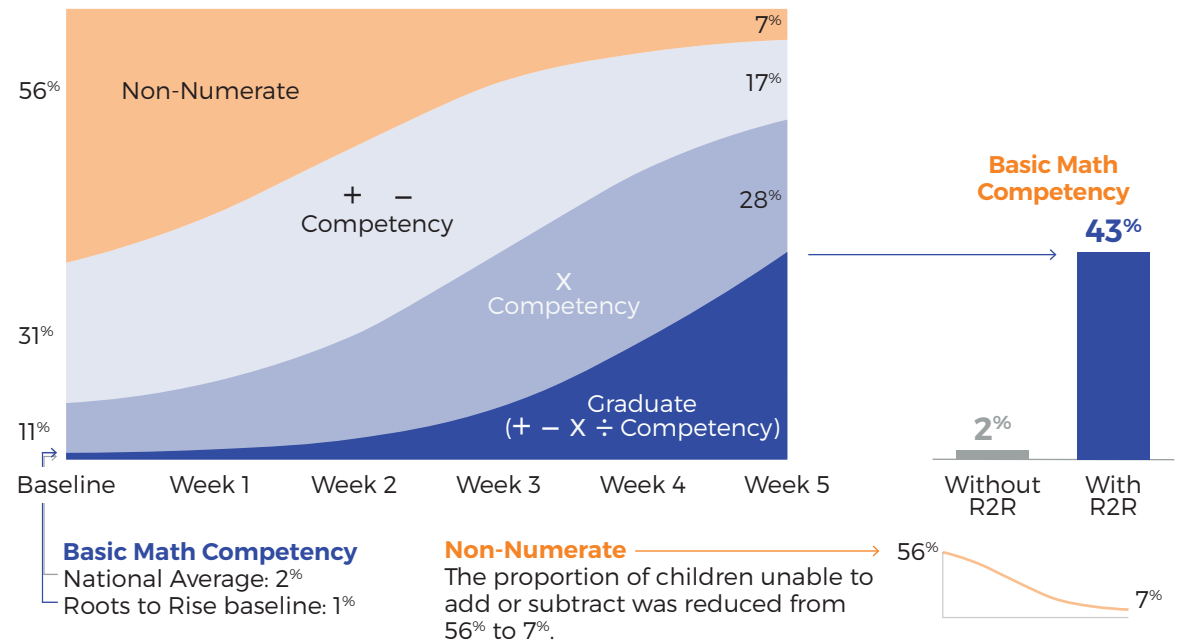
56%

Non-Numerate

7%

17%

+ −
Competency

28%

X
Competency

31%

Graduate
(+ − X ÷ Competency)

11%

Baseline Week 1 Week 2 Week 3 Week 4 Week 5

Basic Math Competency

43%

2%

Without R2R

With R2R

Basic Math Competency
National Average: 2%
Roots to Rise baseline: 1%

Non-Numerate
The proportion of children unable to add or subtract was reduced from 56% to 7%.

56%

7%